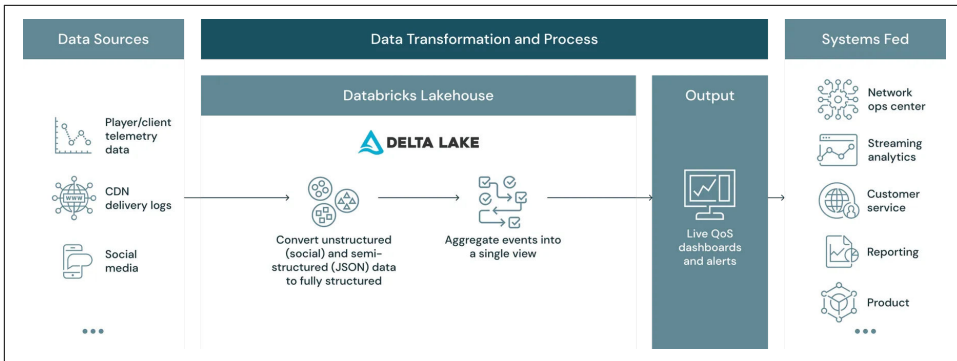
Data Sources

Player/client telemetry data

CDN delivery logs

Social media

•••

Data Transformation and Process

Databricks Lakehouse

DELTA LAKE

Convert unstructured (social) and semi-structured (JSON) data to fully structured

Aggregate events into a single view

Output

Live QoS dashboards and alerts

Systems Fed

Network ops center

Streaming analytics

Customer service

Reporting

Product

•••